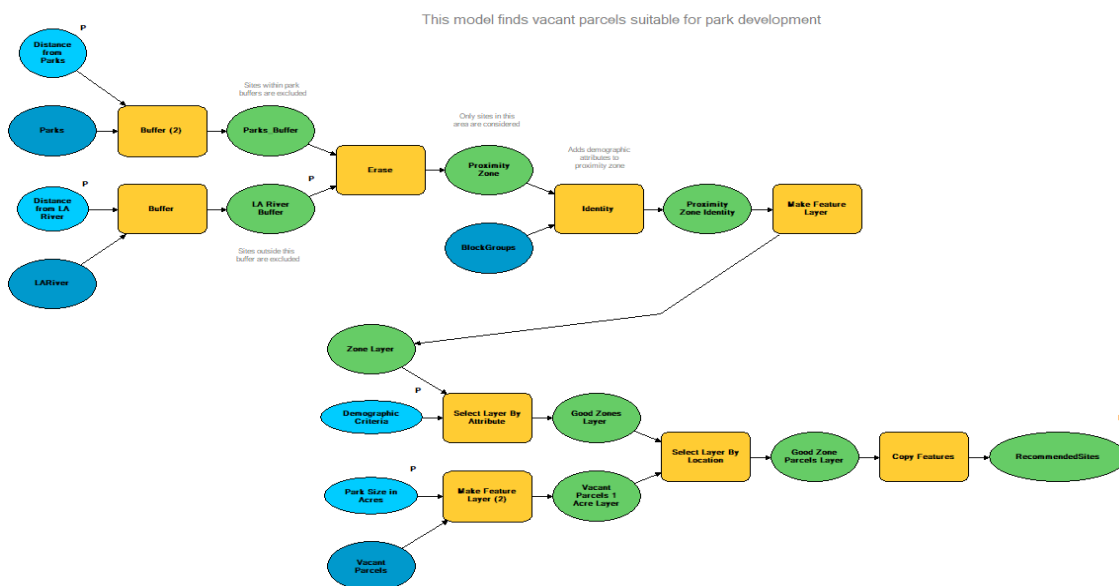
This model finds vacant parcels suitable for park development

P
Distance from Parks

Parks

Buffer (2)

Sites within park buffers are excluded

Parks_Buffer

Erase

Only sites in this area are considered

Proximity Zone

Adds demographic attributes to proximity zone

P
Distance from LA River

Buffer

P
LA River Buffer

Sites outside this buffer are excluded

LARiver

BlockGroups

Identity

Proximity Zone Identity

Make Feature Layer

Zone Layer

P
Demographic Criteria

Select Layer By Attribute

Good Zones Layer

Select Layer By Location

Good Zone Parcels Layer

Copy Features

RecommendedSites

P
Park Size in Acres

Make Feature Layer (2)

Vacant Parcels 1 Acre Layer

Vacant Parcels